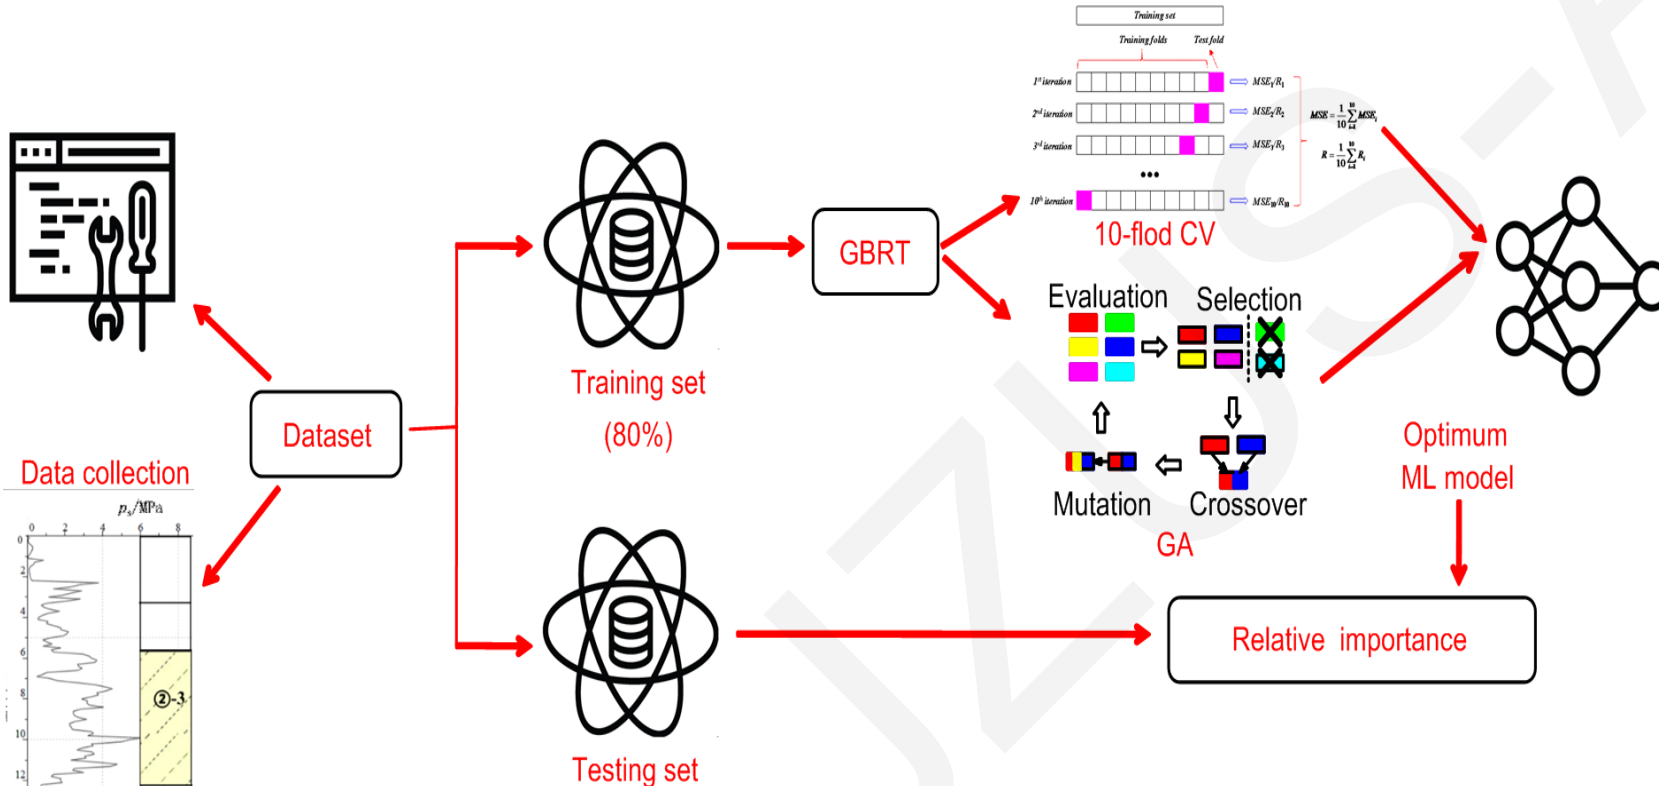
Training set

Training folds

Test fold

$1^{st}$ iteration

$2^{nd}$ iteration

$3^{rd}$ iteration

$10^{th}$ iteration

$MSE_1/R_1$

$MSE_2/R_2$

$MSE_3/R_3$

$MSE_{10}/R_{10}$

$MSE=\frac{1}{10}\sum_{i=1}^{10}MSE_i$

$R=\frac{1}{10}\sum_{i=1}^{10}R_i$

10-flod CV

GBRT

Evaluation

Selection

Mutation

Crossover

GA

Training set

(80%)

Dataset

Data collection

$p_s$/MPa

0 2 4 6 8

0 2 4 6 8 10 12

②-3

Optimum ML model

Relative importance

Testing set